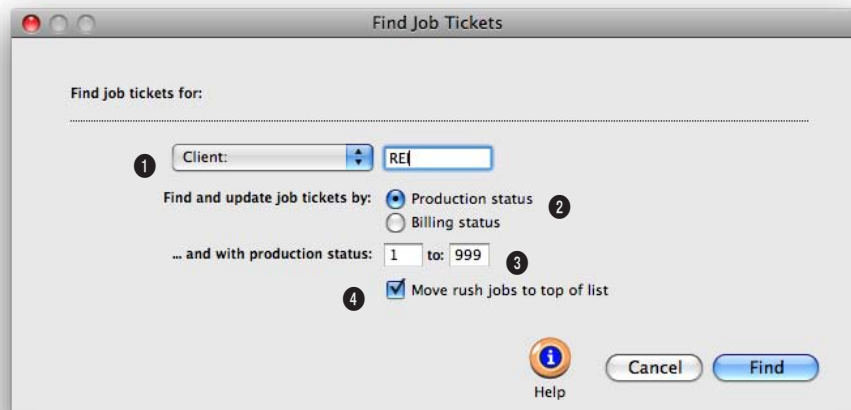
Find Job Tickets

Find job tickets for:

1 Client: REI

Find and update job tickets by: Production status
Billing status 2

... and with production status: 1 to: 999 3

4 Move rush jobs to top of list

Help Cancel Find